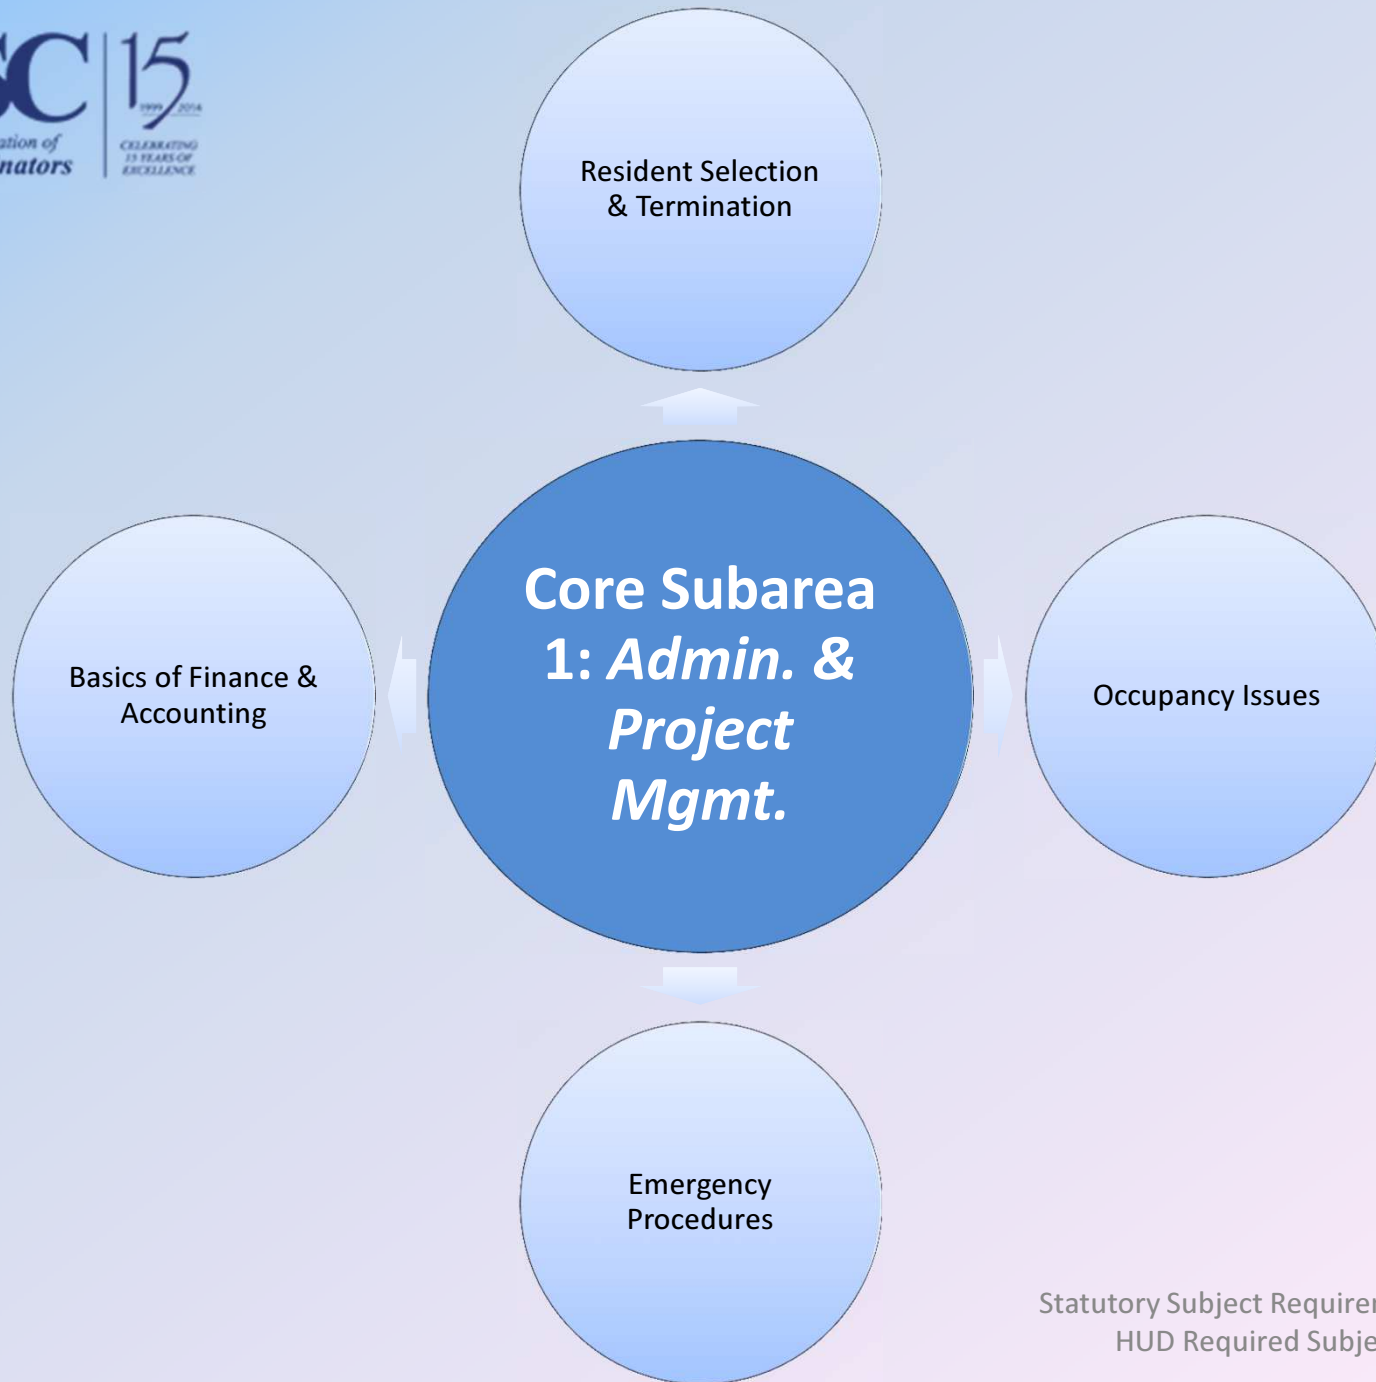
SC 15
1999 2014
ation of
nators
CELEBRATING 15 YEARS OF EXCELLENCE

Resident Selection & Termination

Basics of Finance & Accounting

Core Subarea 1: *Admin. & Project Mgmt.*

Occupancy Issues

Emergency Procedures

Statutory Subject Requirer
HUD Required Subje